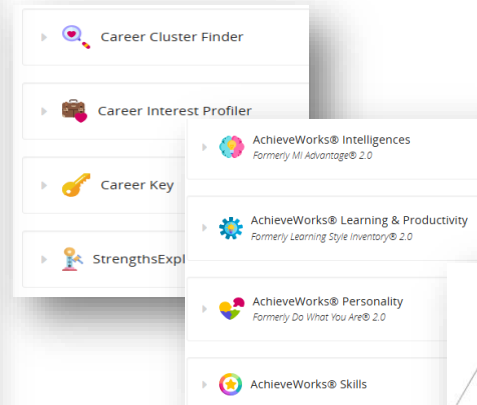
Career Cluster Finder

Career Interest Profiler

Career Key

StrengthsExpl

AchieveWorks® Intelligences
Formerly MI Advantage® 2.0

AchieveWorks® Learning & Productivity
Formerly Learning Style Inventory® 2.0

AchieveWorks® Personality
Formerly Do What You Are® 2.0

AchieveWorks® Skills